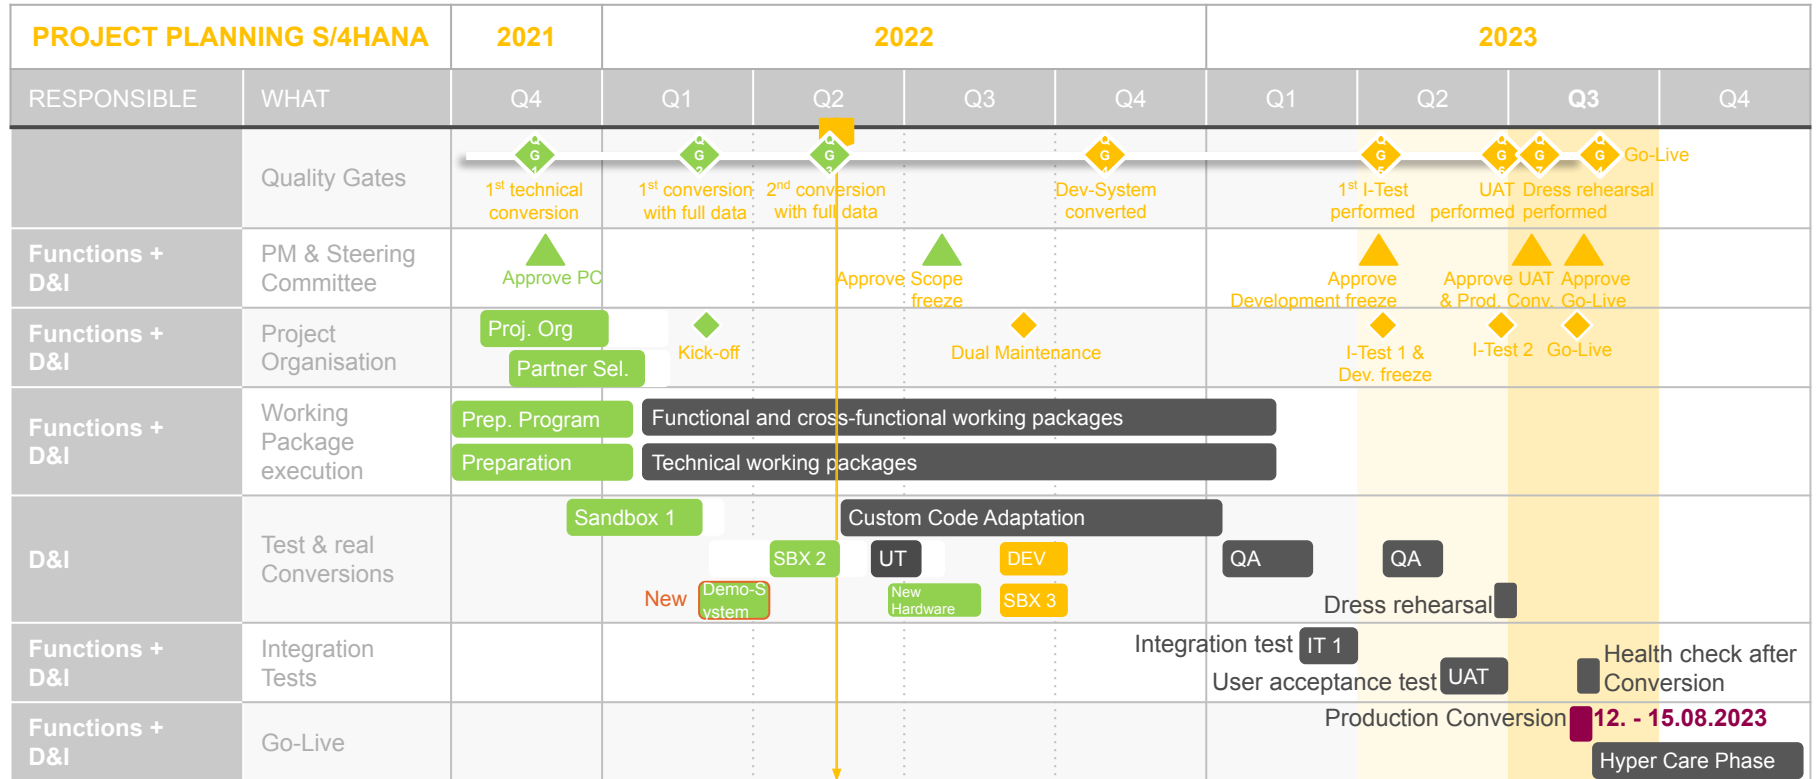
| PROJECT PLANNING S/4HANA | | 2021 | 2022 | | | | 2023 | | | |
|---|---|---|---|---|---|---|---|---|---|---|
| RESPONSIBLE | WHAT | Q4 | Q1 | Q2 | Q3 | Q4 | Q1 | Q2 | Q3 | Q4 |
| | Quality Gates | G 1st technical conversion | G 1st conversion with full data | G 2nd conversion with full data | | G Dev-System converted | | G 1st I-Test performed | G UAT performed G Dress rehearsal performed | G Go-Live |
| Functions + D&I | PM & Steering Committee | Approve PC | | Approve Scope freeze | | | Approve Development freeze | | Approve UAT & Prod. Conv. Approve Go-Live | |
| Functions + D&I | Project Organisation | Proj. Org Partner Sel. | Kick-off | | Dual Maintenance | | | I-Test 1 & Dev. freeze | I-Test 2 Go-Live | |
| Functions + D&I | Working Package execution | Prep. Program Preparation | Functional and cross-functional working packages Technical working packages | | | | | | | |
| D&I | Test & real Conversions | New | Sandbox 1 Demo-System SBX 2 | UT Custom Code Adaptation | New Hardware DEV SBX 3 | | QA | QA | Dress rehearsal | |
| Functions + D&I | Integration Tests | | | | | Integration test | IT 1 User acceptance test | UAT | Health check after Conversion | |
| Functions + D&I | Go-Live | | | | | | Production Conversion | | 12. - 15.08.2023 Hyper Care Phase | |